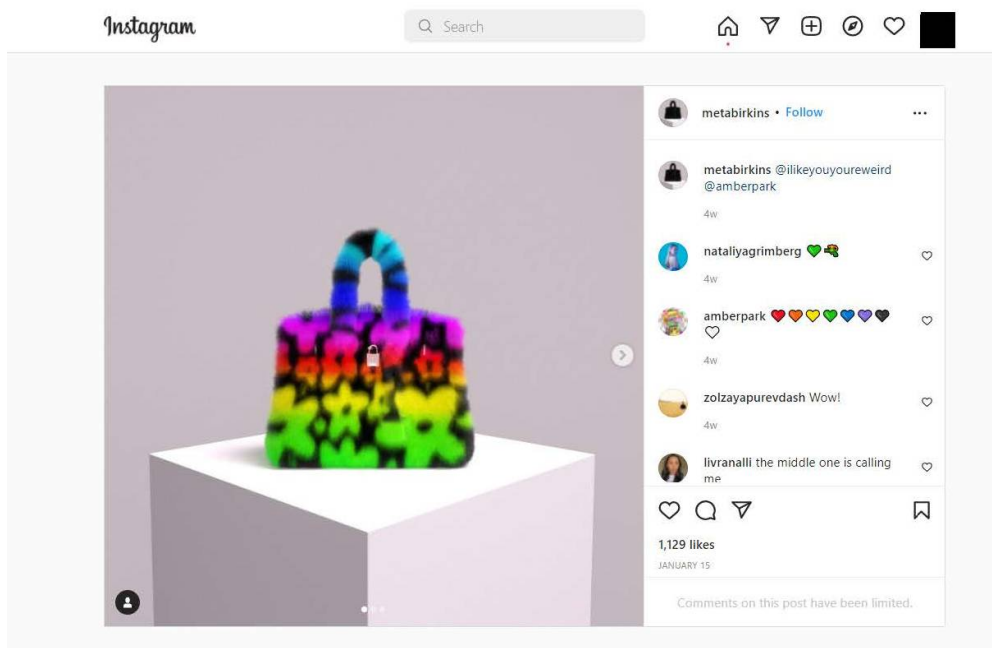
Instagram

Search

metabirkins • Follow

...

metabirkins @ilikeyouyoureweird @amberpark

4w

nataliyagrimberg 💚🦜

4w

amberpark ❤️🧡💛💚💙💜🖤🤍

4w

zolzayapurevdash Wow!

4w

livranalli the middle one is calling me

1,129 likes

JANUARY 15

Comments on this post have been limited.